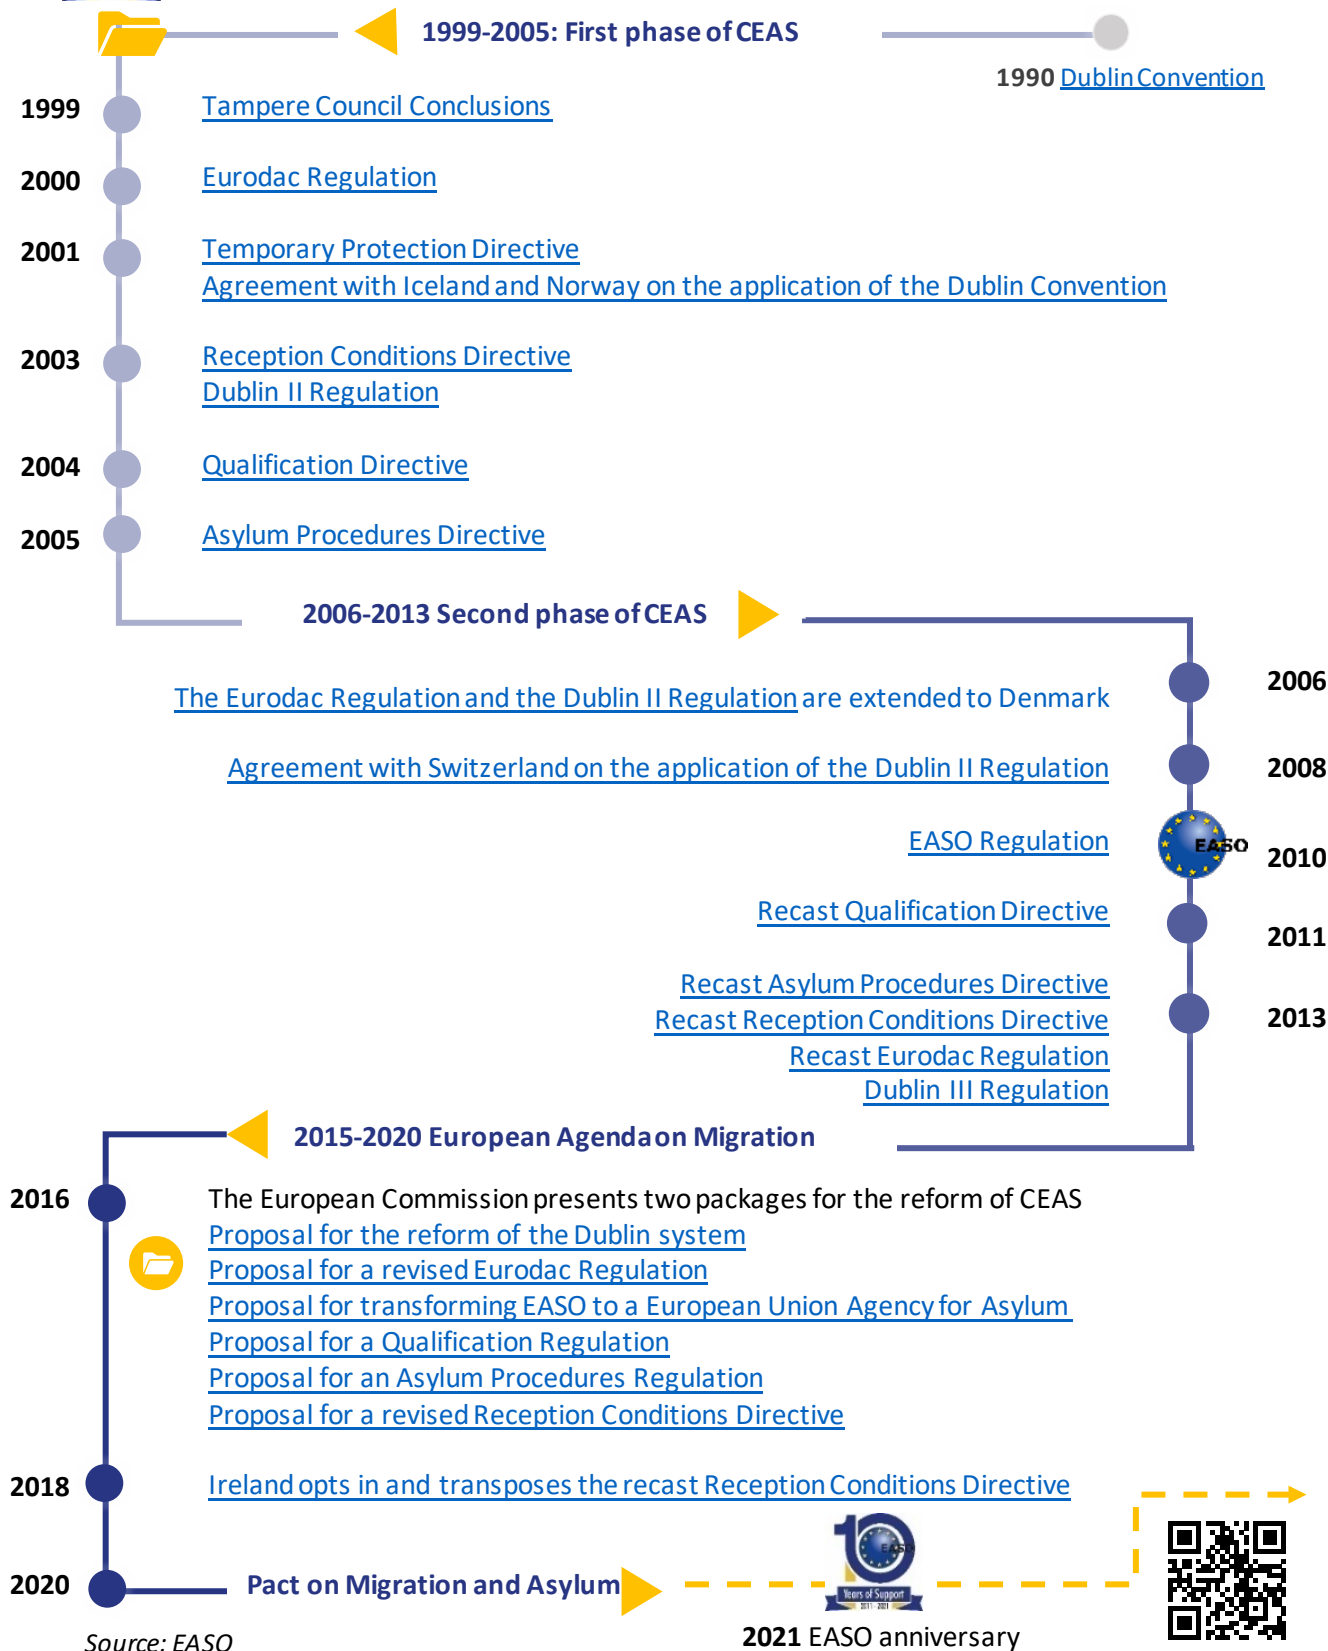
1999-2005: First phase of CEAS

1990 Dublin Convention

1999 Tampere Council Conclusions

2000 Eurodac Regulation

2001 Temporary Protection Directive
Agreement with Iceland and Norway on the application of the Dublin Convention

2003 Reception Conditions Directive
Dublin II Regulation

2004 Qualification Directive

2005 Asylum Procedures Directive

2006-2013 Second phase of CEAS

The Eurodac Regulation and the Dublin II Regulation are extended to Denmark 2006

Agreement with Switzerland on the application of the Dublin II Regulation 2008

EASO Regulation EASO 2010

Recast Qualification Directive 2011

Recast Asylum Procedures Directive
Recast Reception Conditions Directive
Recast Eurodac Regulation
Dublin III Regulation 2013

2015-2020 European Agenda on Migration

2016 The European Commission presents two packages for the reform of CEAS
Proposal for the reform of the Dublin system
Proposal for a revised Eurodac Regulation
Proposal for transforming EASO to a European Union Agency for Asylum
Proposal for a Qualification Regulation
Proposal for an Asylum Procedures Regulation
Proposal for a revised Reception Conditions Directive

2018 Ireland opts in and transposes the recast Reception Conditions Directive

2020 Pact on Migration and Asylum

10 EASO Years of Support 2011 · 2021

2021 EASO anniversary

Source: EASO